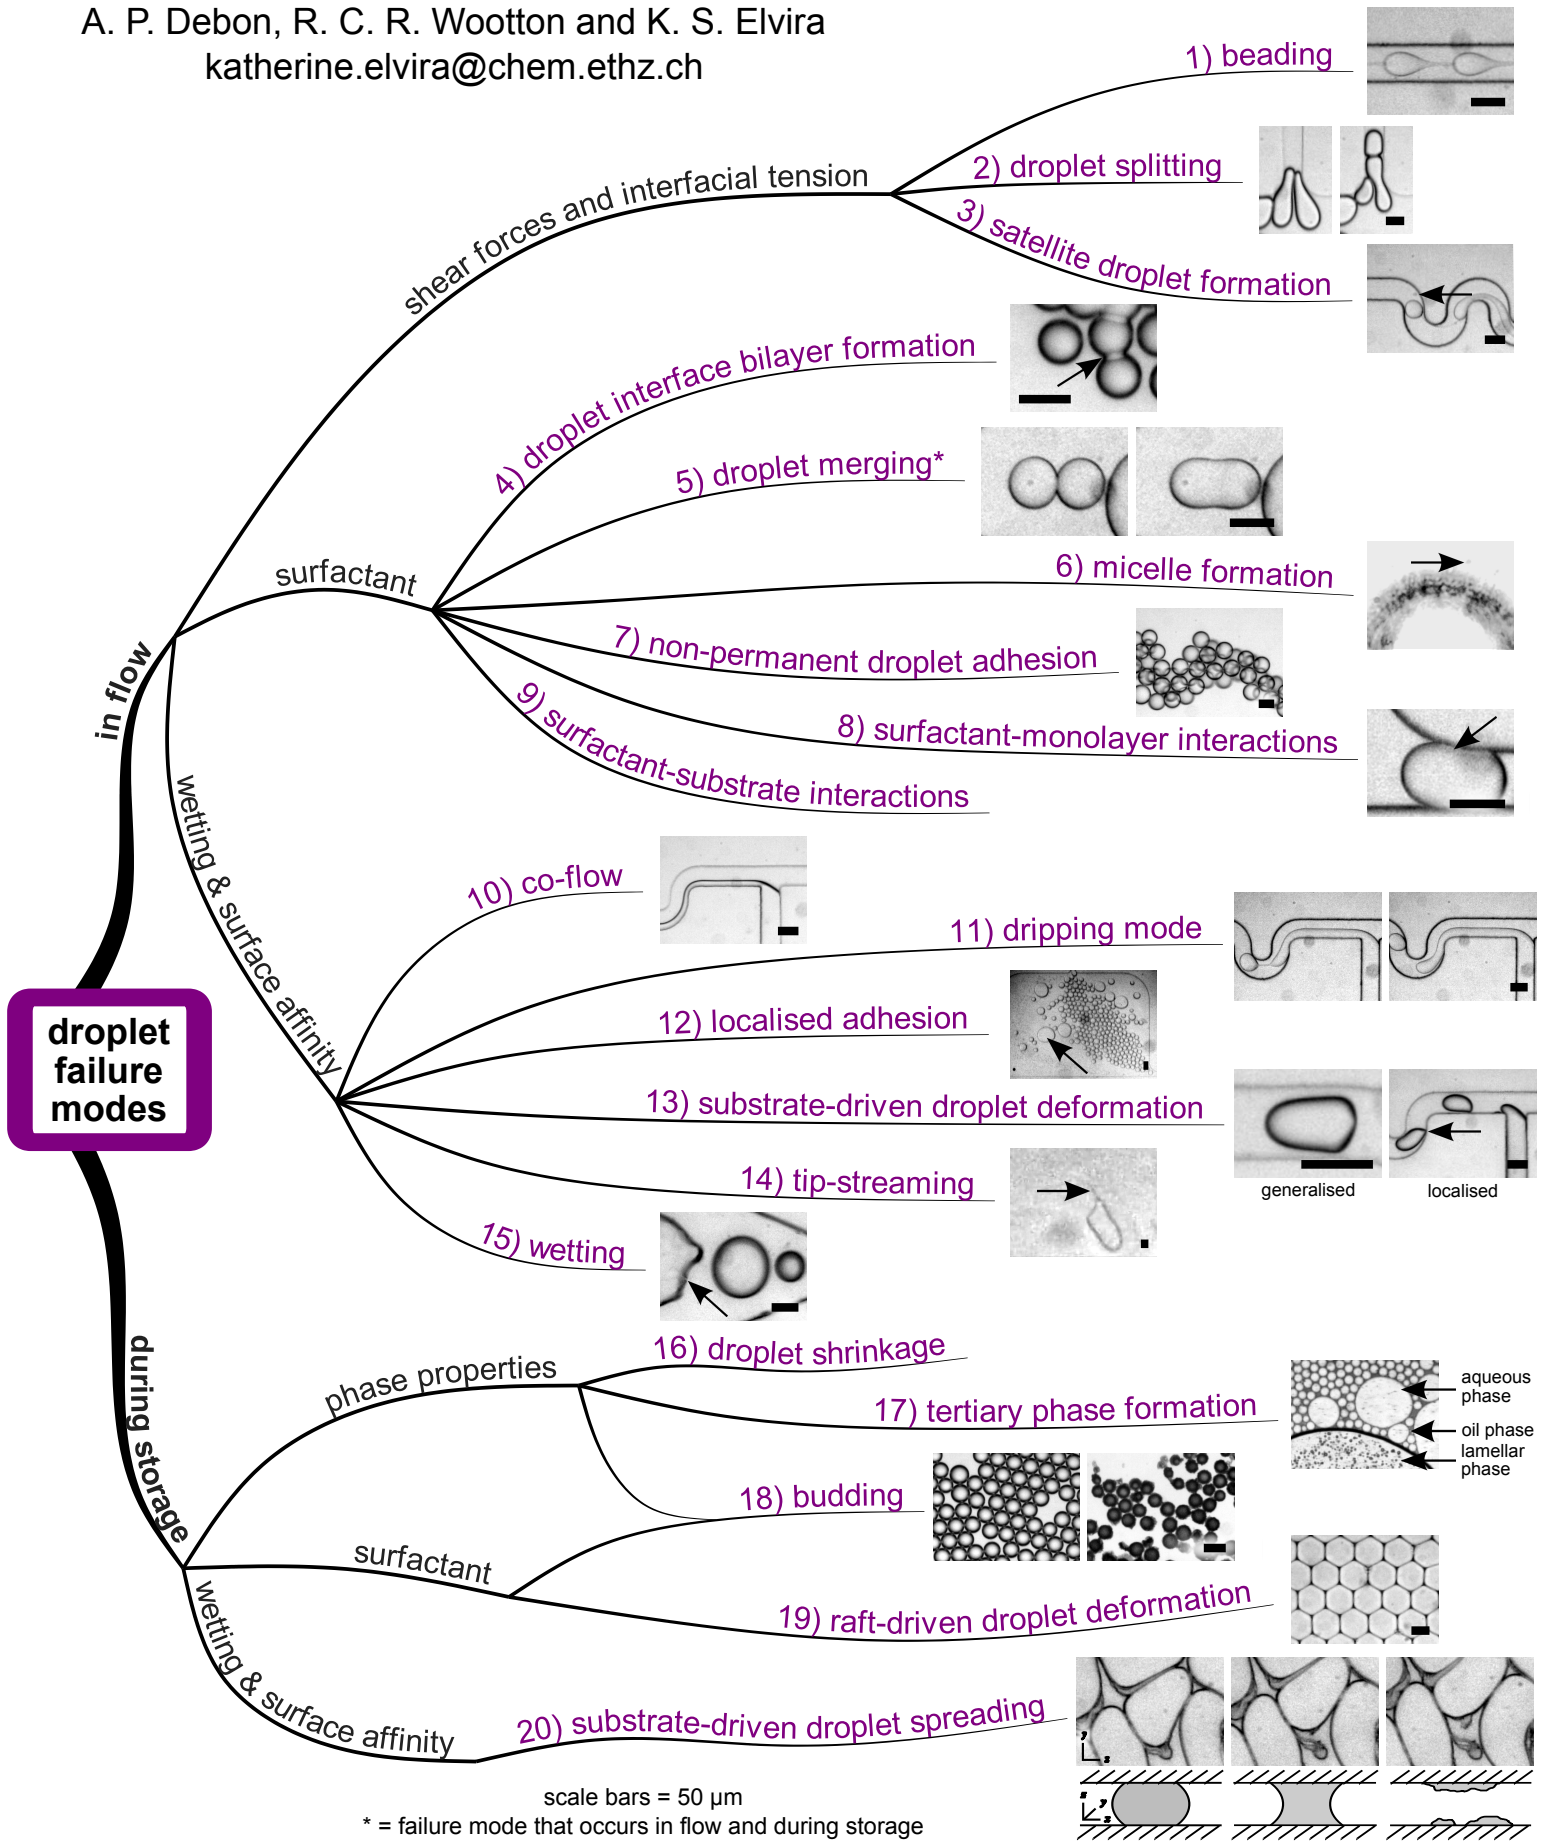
A. P. Debon, R. C. R. Wootton and K. S. Elvira
katherine.elvira@chem.ethz.ch

droplet failure modes

in flow

shear forces and interfacial tension
1) beading
2) droplet splitting
3) satellite droplet formation

surfactant
4) droplet interface bilayer formation
5) droplet merging*
6) micelle formation
7) non-permanent droplet adhesion
8) surfactant-monolayer interactions
9) surfactant-substrate interactions

wetting & surface affinity
10) co-flow
11) dripping mode
12) localised adhesion
13) substrate-driven droplet deformation
generalised
localised
14) tip-streaming
15) wetting

during storage

phase properties
16) droplet shrinkage
17) tertiary phase formation
aqueous phase
oil phase
lamellar phase
18) budding

surfactant
19) raft-driven droplet deformation

wetting & surface affinity
20) substrate-driven droplet spreading

scale bars = 50 µm
* = failure mode that occurs in flow and during storage